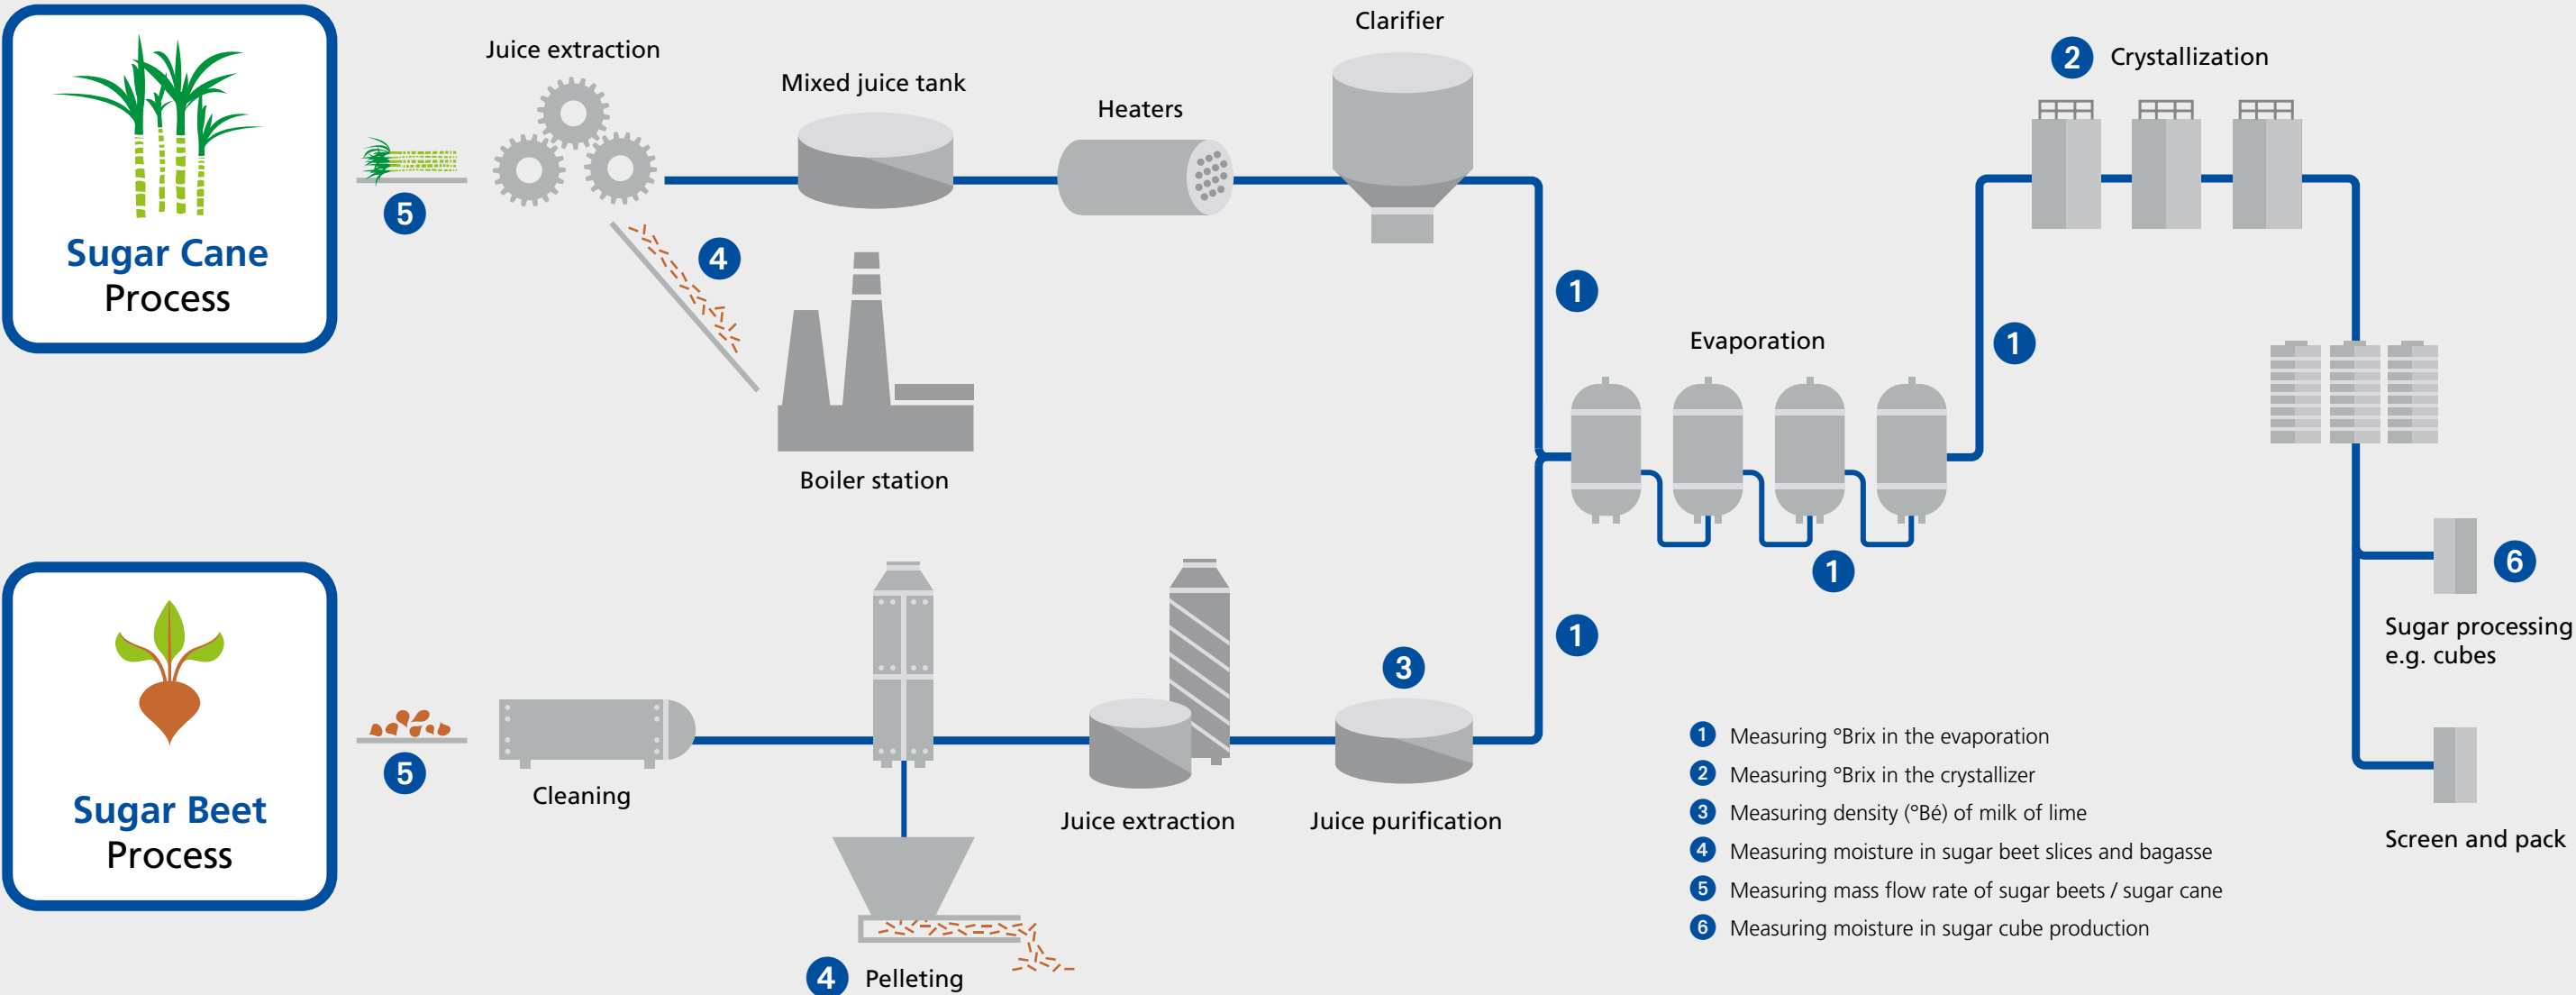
Sugar Cane Process

5

Juice extraction

4

Mixed juice tank

Heaters

Clarifier

Boiler station

1

Evaporation

1

1

2 Crystallization

6

Sugar processing e.g. cubes

Screen and pack

Sugar Beet Process

5

Cleaning

4 Pelleting

Juice extraction

3

Juice purification

1

1 Measuring °Brix in the evaporation
2 Measuring °Brix in the crystallizer
3 Measuring density (°Bé) of milk of lime
4 Measuring moisture in sugar beet slices and bagasse
5 Measuring mass flow rate of sugar beets / sugar cane
6 Measuring moisture in sugar cube production